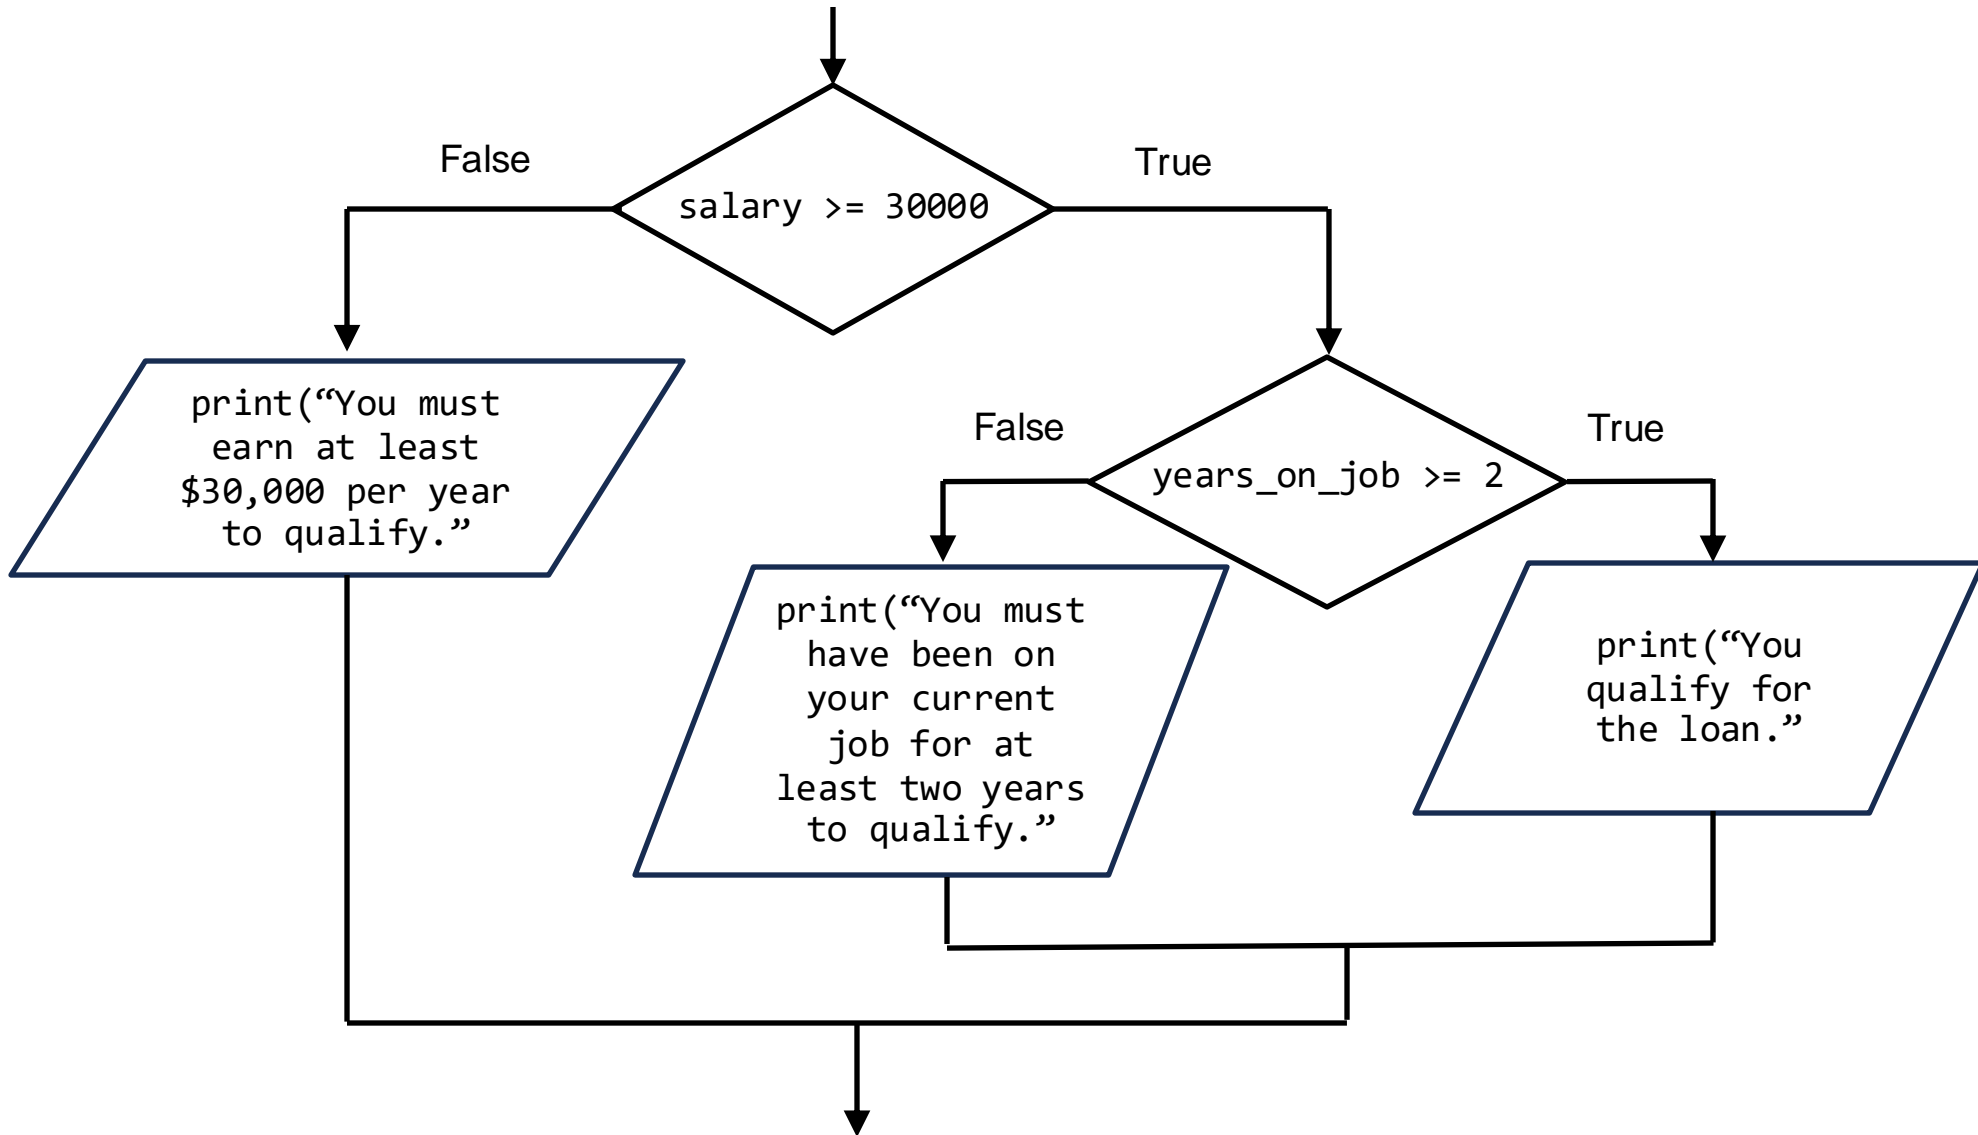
False

salary >= 30000

True

print("You must earn at least $30,000 per year to qualify.")

False

years_on_job >= 2

True

print("You must have been on your current job for at least two years to qualify.")

print("You qualify for the loan.")